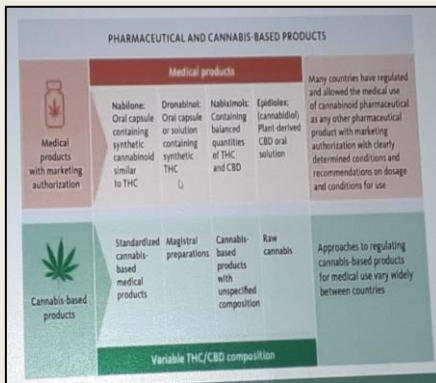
PHARMACEUTICAL AND CANNABIS-BASED PRODUCTS

Medical products with marketing authorization

Medical products

Nabilone: Oral capsule containing synthetic cannabinoid similar to THC

Dronabinol: Oral capsule or solution containing synthetic THC

Nabiximols: Containing balanced quantities of THC and CBD

Epidiolex: (cannabidiol) Plant-derived CBD oral solution

Many countries have regulated and allowed the medical use of cannabinoid pharmaceutical as any other pharmaceutical product with marketing authorization with clearly determined conditions and recommendations on dosage and conditions for use

Cannabis-based products

Standardized cannabis-based medical products

Magistral preparations

Cannabis-based products with unspecified composition

Raw cannabis

Approaches to regulating cannabis-based products for medical use vary widely between countries

Variable THC/CBD composition